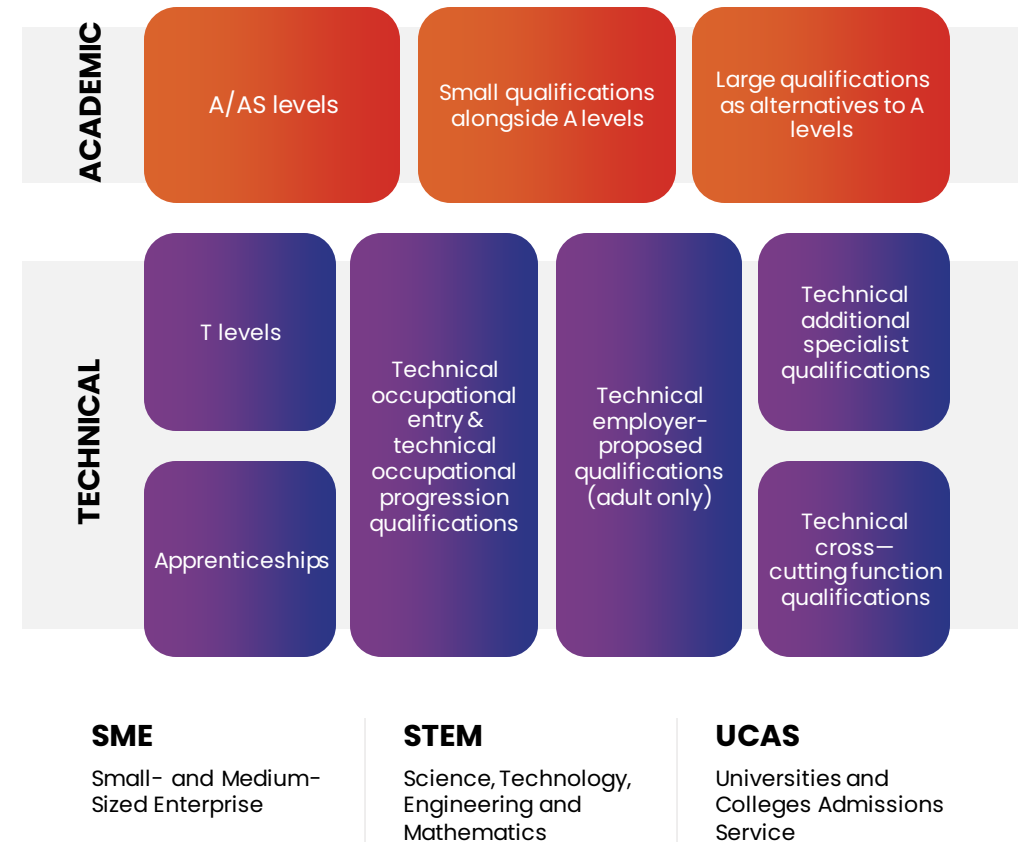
ACADEMIC

A/AS levels

Small qualifications alongside A levels

Large qualifications as alternatives to A levels

TECHNICAL

T levels

Apprenticeships

Technical occupational entry & technical occupational progression qualifications

Technical employer-proposed qualifications (adult only)

Technical additional specialist qualifications

Technical cross—cutting function qualifications

SME

Small- and Medium-Sized Enterprise

STEM

Science, Technology, Engineering and Mathematics

UCAS

Universities and Colleges Admissions Service